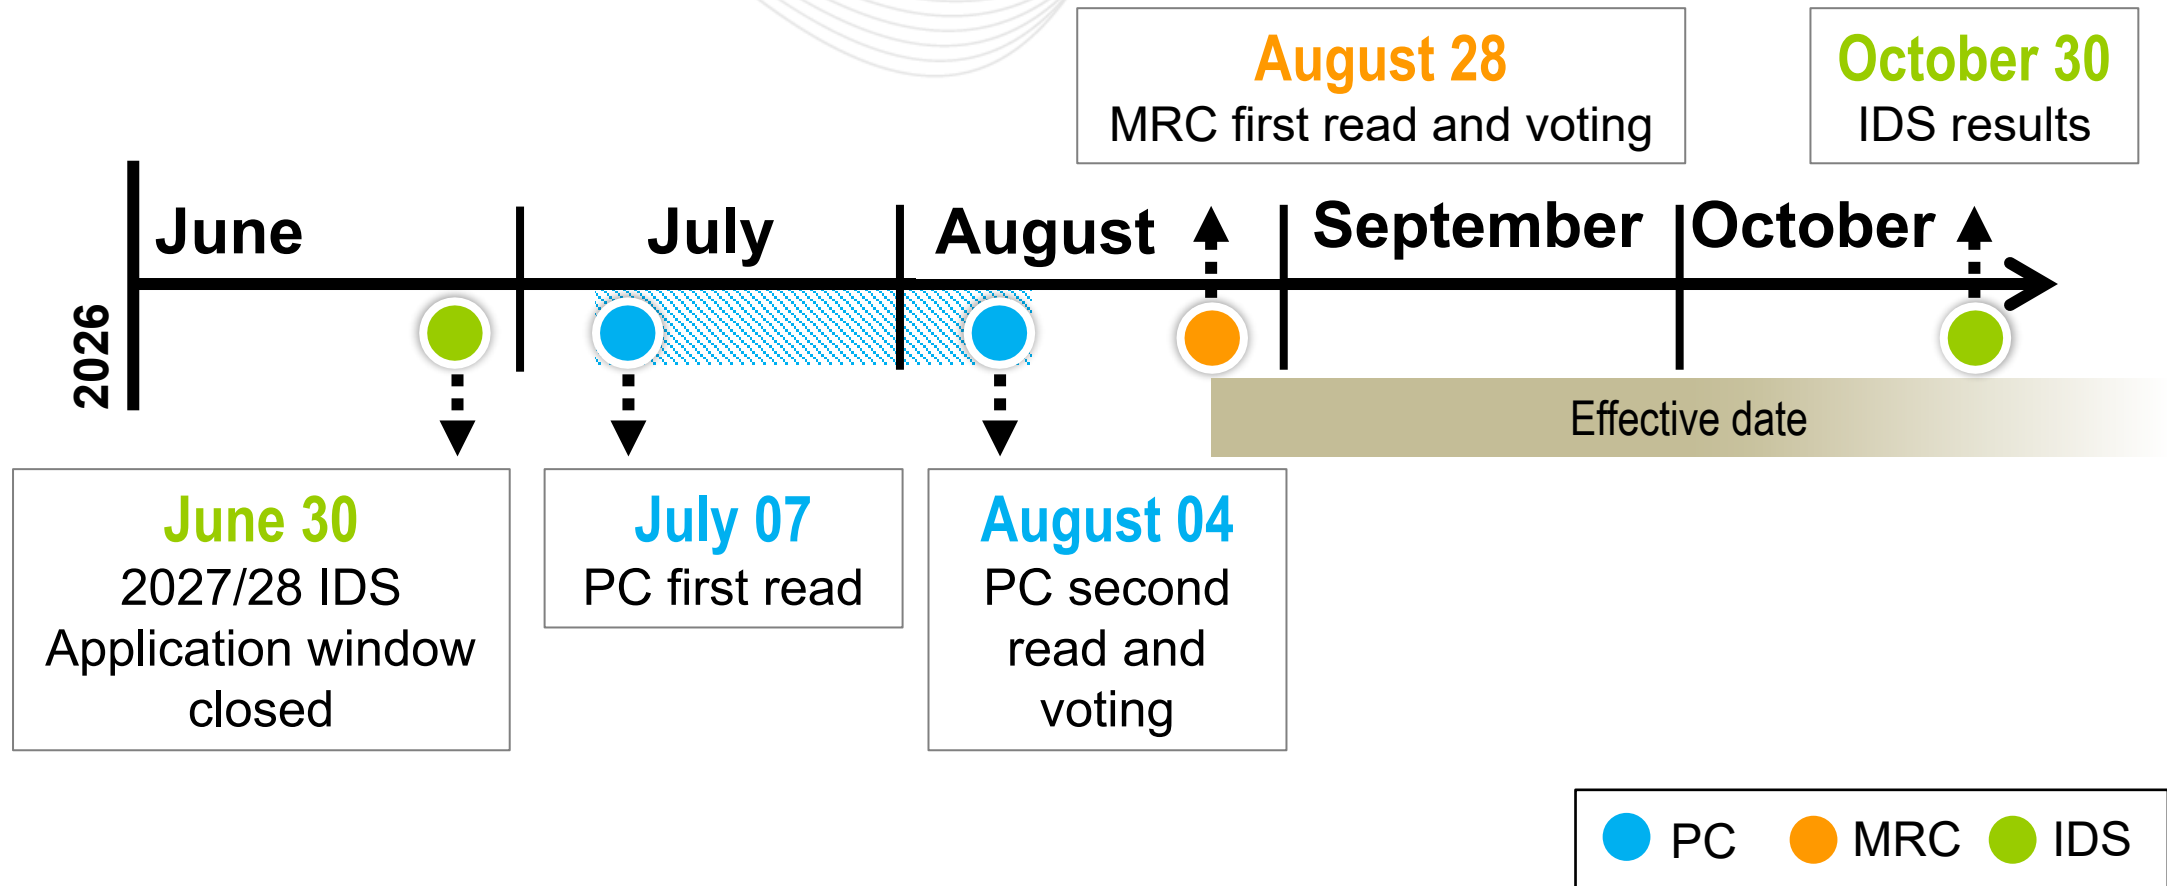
August 28
MRC first read and voting

October 30
IDS results

2026

June

July

August

September

October

Effective date

June 30
2027/28 IDS Application window closed

July 07
PC first read

August 04
PC second read and voting

PC MRC IDS